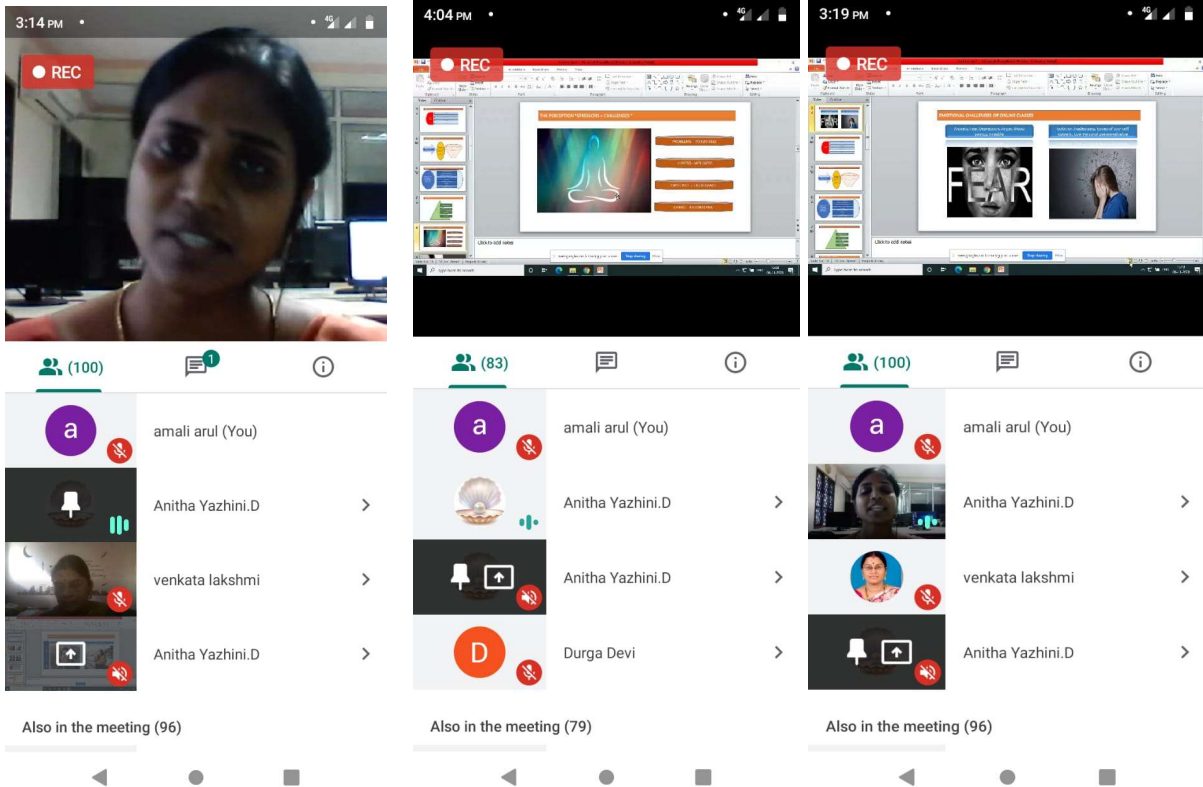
3:14 PM

4G

REC

(100)

1

a

amali arul (You)

Anitha Yazhini.D

venkata lakshmi

Anitha Yazhini.D

Also in the meeting (96)

4:04 PM

4G

REC

THE PERCEPTION "STRESSORS = CHALLENGES"

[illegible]

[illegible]

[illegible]

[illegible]

Click to add notes

Stop sharing

(83)

a

amali arul (You)

Anitha Yazhini.D

Anitha Yazhini.D

D

Durga Devi

Also in the meeting (79)

3:19 PM

4G

REC

EMOTIONAL CHALLENGES OF ONLINE CLASSES

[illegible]

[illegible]

FEAR

Click to add notes

Stop sharing

(100)

a

amali arul (You)

Anitha Yazhini.D

venkata lakshmi

Anitha Yazhini.D

Also in the meeting (96)